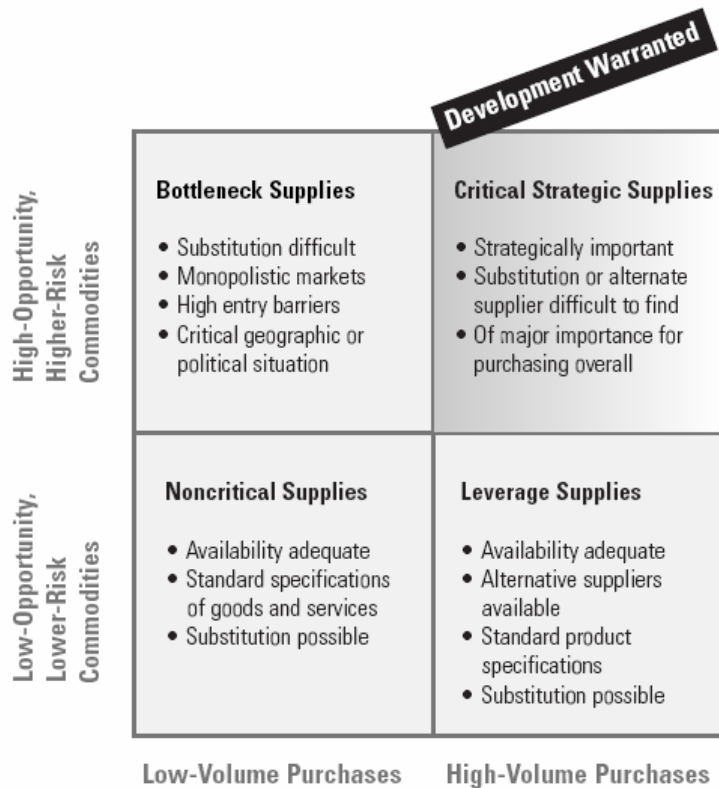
Development Warranted

High-Opportunity, Higher-Risk Commodities

Bottleneck Supplies

- Substitution difficult
- Monopolistic markets
- High entry barriers
- Critical geographic or political situation

Critical Strategic Supplies

- Strategically important
- Substitution or alternate supplier difficult to find
- Of major importance for purchasing overall

Low-Opportunity, Lower-Risk Commodities

Noncritical Supplies

- Availability adequate
- Standard specifications of goods and services
- Substitution possible

Leverage Supplies

- Availability adequate
- Alternative suppliers available
- Standard product specifications
- Substitution possible

Low-Volume Purchases

High-Volume Purchases